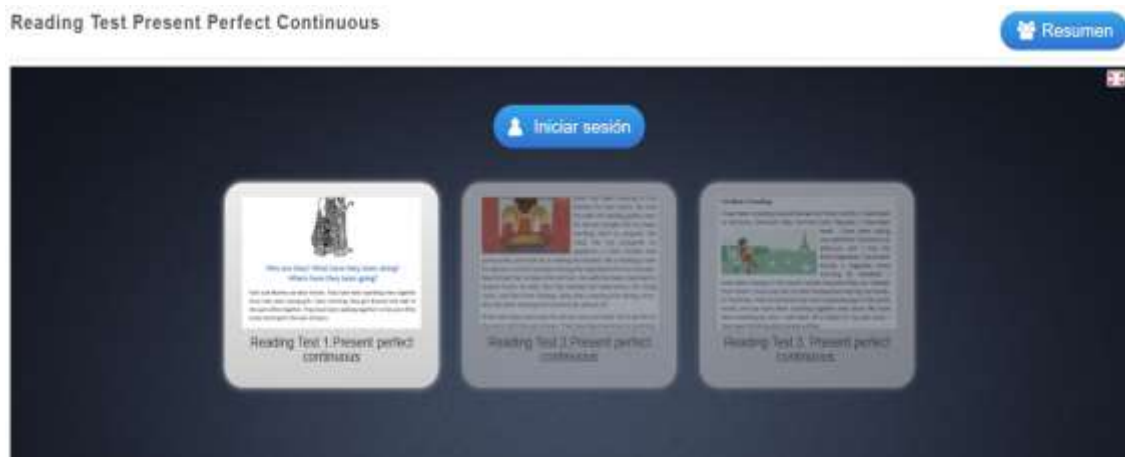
Reading Test Present Perfect Continuous

Resumen

Iniciar sesión

Who are they? What have they been doing? Where have they been going?

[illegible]

Reading Test 1.Present perfect continuous

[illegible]

Reading Test 2.Present perfect continuous

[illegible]

Reading Test 3. Present perfect continuous